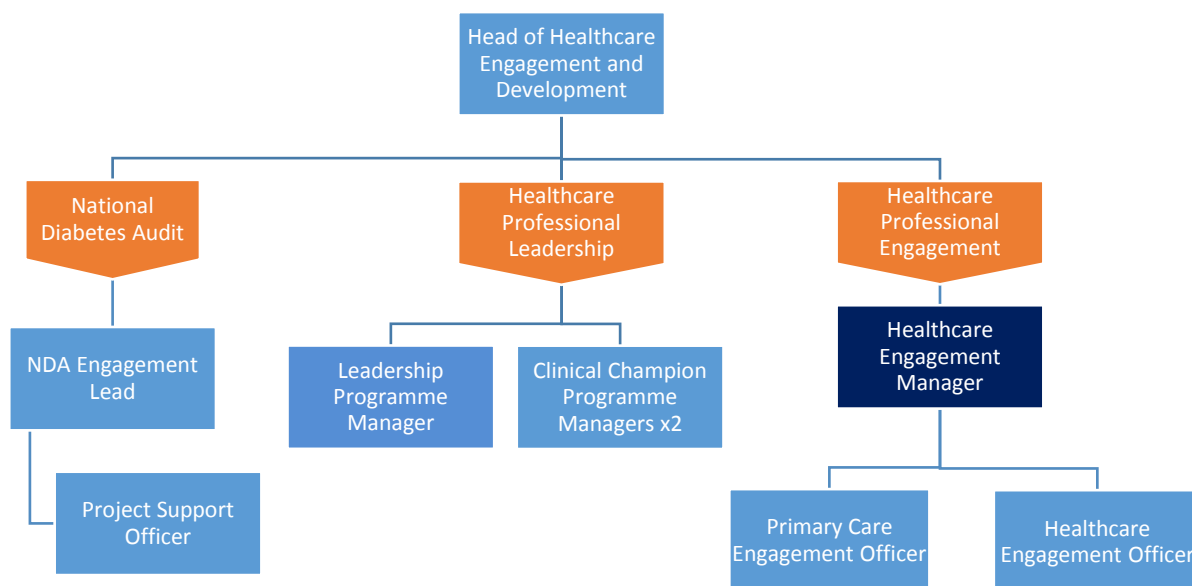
Head of Healthcare Engagement and Development

National Diabetes Audit

Healthcare Professional Leadership

Healthcare Professional Engagement

NDA Engagement Lead

Leadership Programme Manager

Clinical Champion Programme Managers x2

Healthcare Engagement Manager

Project Support Officer

Primary Care Engagement Officer

Healthcare Engagement Officer